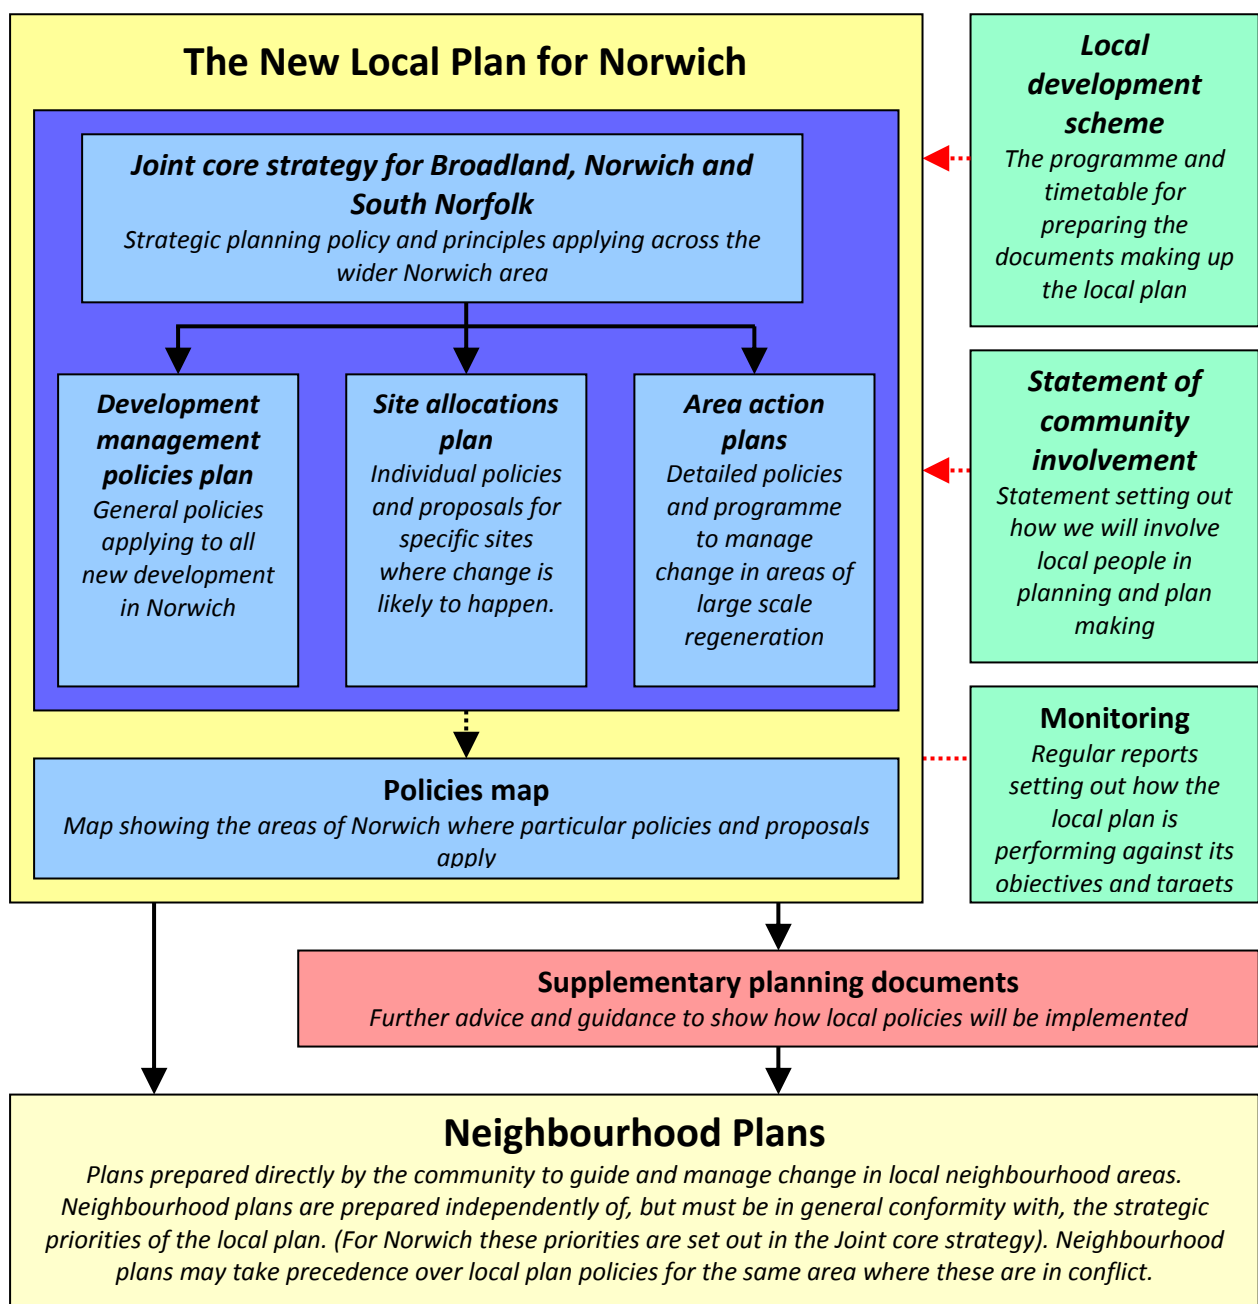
The New Local Plan for Norwich

Joint core strategy for Broadland, Norwich and South Norfolk
Strategic planning policy and principles applying across the wider Norwich area

Development management policies plan
General policies applying to all new development in Norwich

Site allocations plan
Individual policies and proposals for specific sites where change is likely to happen.

Area action plans
Detailed policies and programme to manage change in areas of large scale regeneration

Policies map
Map showing the areas of Norwich where particular policies and proposals apply

Local development scheme
The programme and timetable for preparing the documents making up the local plan

Statement of community involvement
Statement setting out how we will involve local people in planning and plan making

Monitoring
Regular reports setting out how the local plan is performing against its objectives and targets

Supplementary planning documents
Further advice and guidance to show how local policies will be implemented

Neighbourhood Plans
Plans prepared directly by the community to guide and manage change in local neighbourhood areas. Neighbourhood plans are prepared independently of, but must be in general conformity with, the strategic priorities of the local plan. (For Norwich these priorities are set out in the Joint core strategy). Neighbourhood plans may take precedence over local plan policies for the same area where these are in conflict.